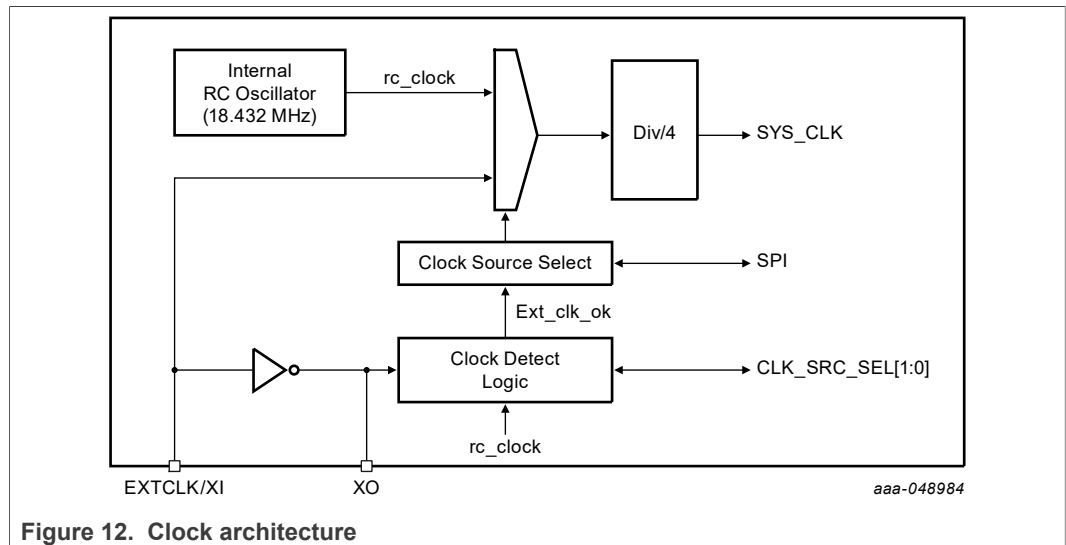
Internal RC Oscillator (18.432 MHz)

rc_clock

Div/4

SYS_CLK

Clock Source Select

SPI

Ext_clk_ok

Clock Detect Logic

CLK_SRC_SEL[1:0]

rc_clock

EXTCLK/XI

XO

aaa-048984

Figure 12. Clock architecture